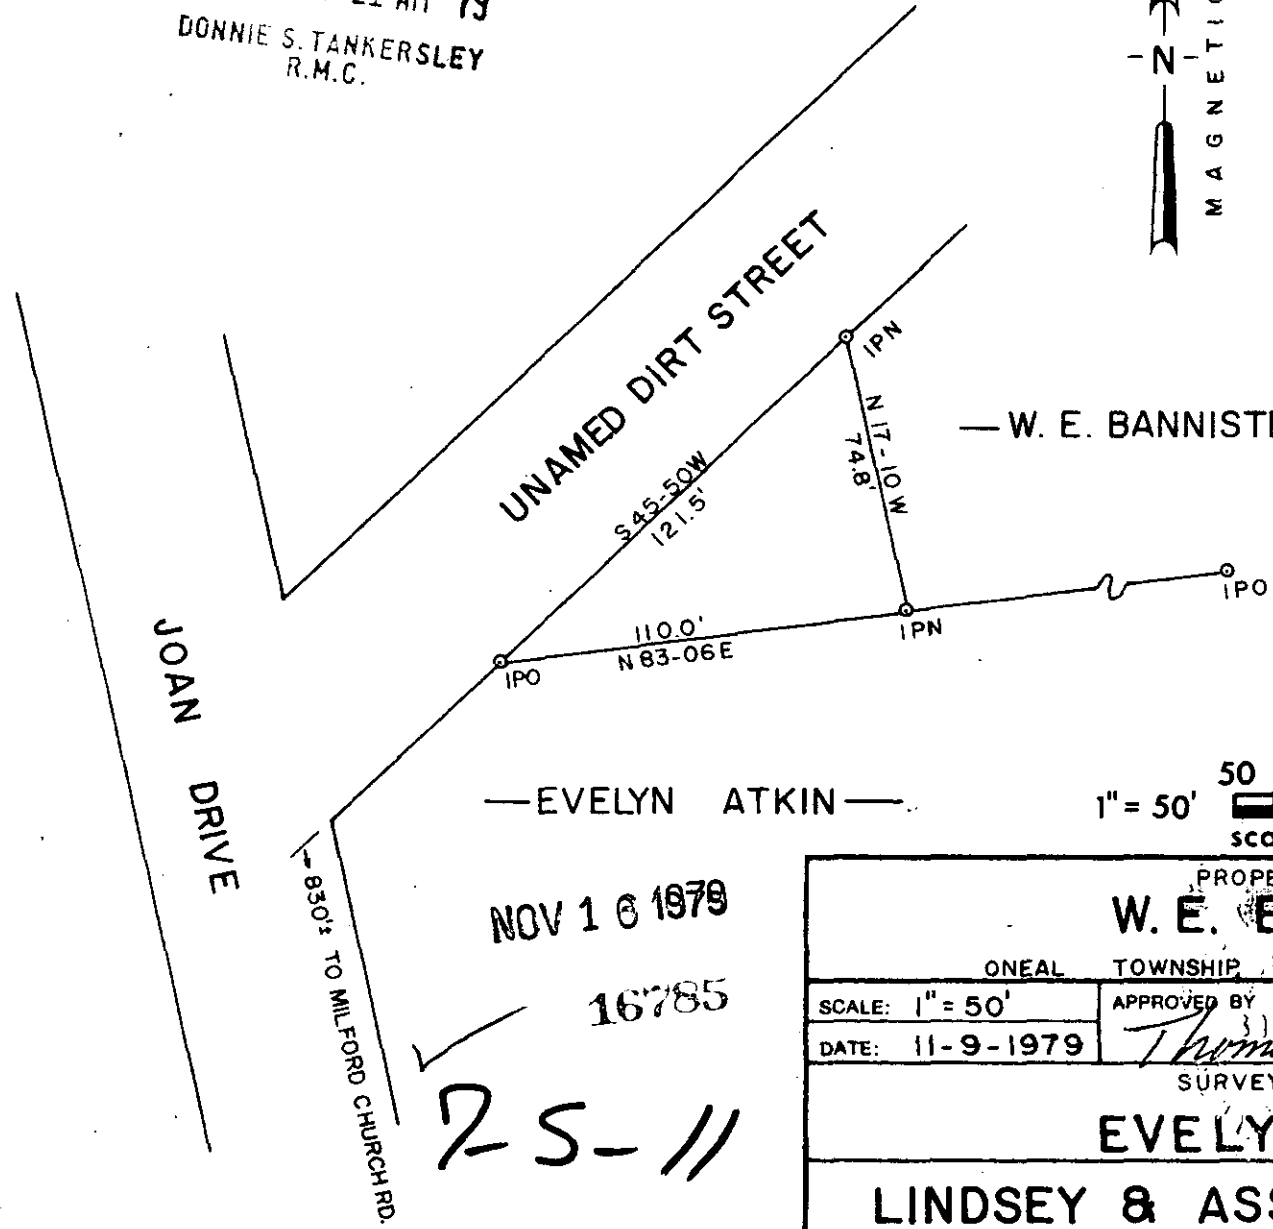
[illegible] AM 13
DONNIE S. TANKERSLEY
R.M.C.

N
MAGNETI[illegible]

UNAMED DIRT STREET

IPN

N 17-10 W
74.8'

— W. E. BANNIST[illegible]

S45-50W
121.5'

IPO

110.0'
N 83-06E

IPN

IPO

JOAN DRIVE

— EVELYN ATKIN —

50
1" = 50'
SC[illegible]

830'± TO MILFORD CHURCH RD.

NOV 1 6 1979

16785

25-11

| PROPE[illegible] | |
|---|---|
| W. E. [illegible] | |
| ONEAL | TOWNSHIP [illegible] |
| SCALE: 1" = 50' | APPROVED BY |
| DATE: 11-9-1979 | Thom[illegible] |
| SURVEY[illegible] | |
| EVELY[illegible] | |
| LINDSEY & AS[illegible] | |